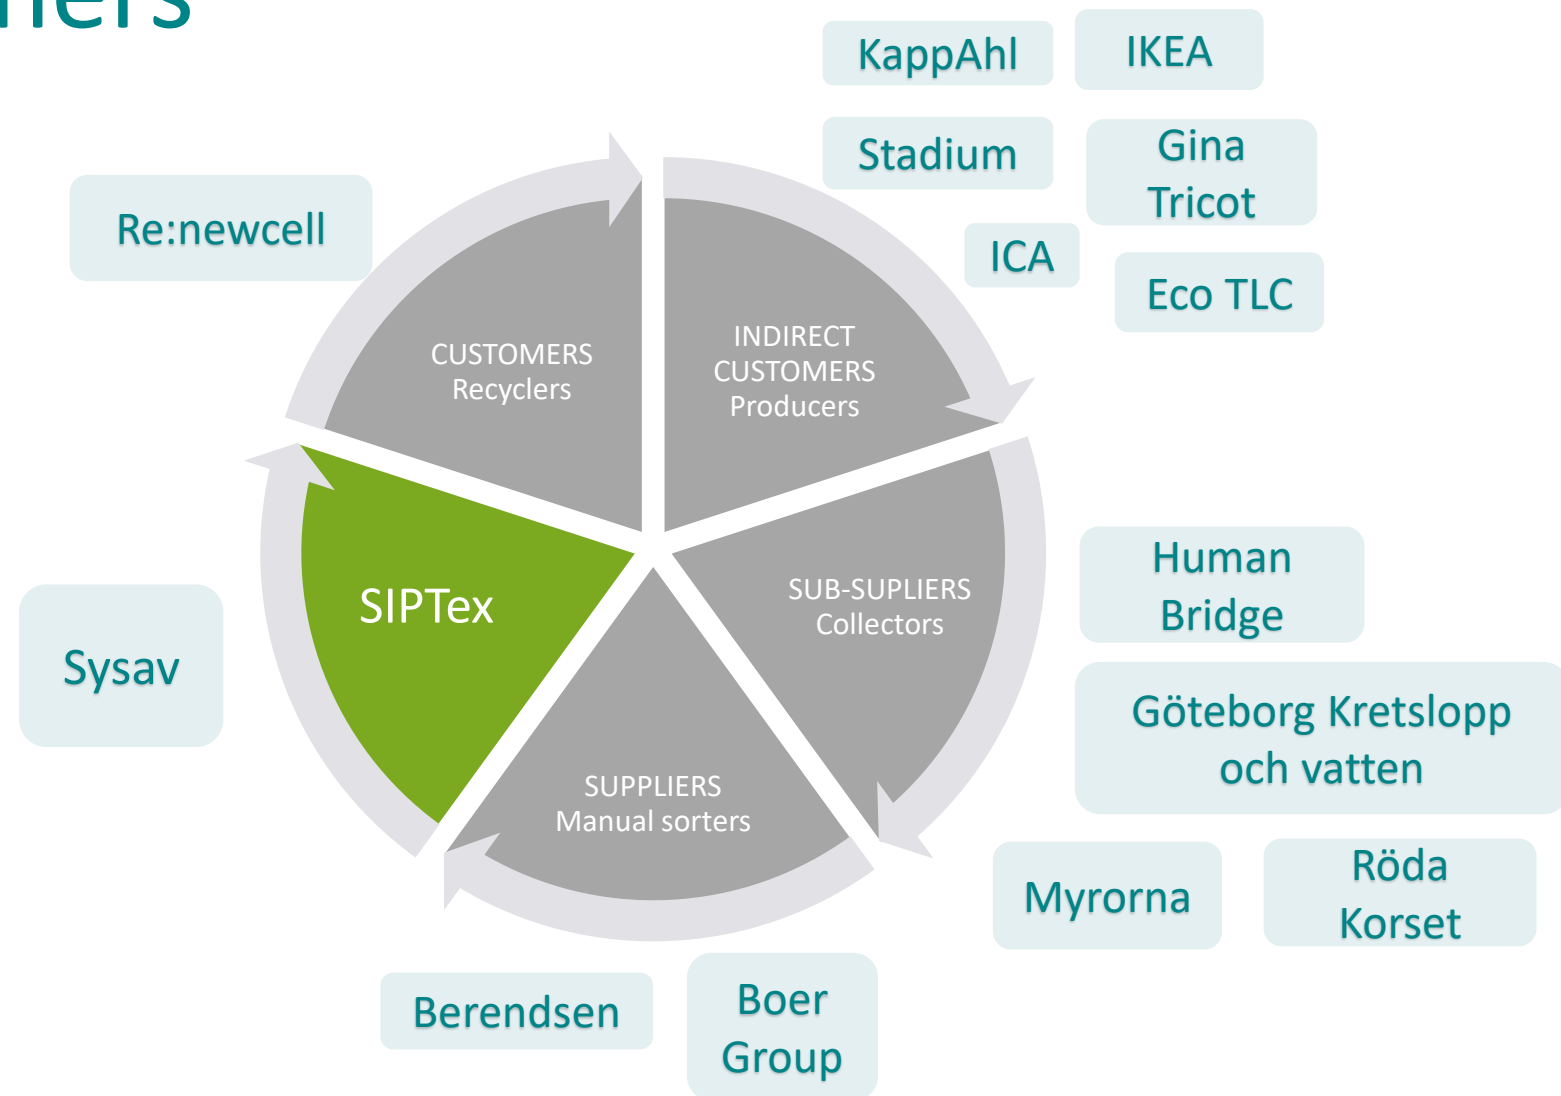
ners

KappAhl

IKEA

Stadium

Gina Tricot

Re:newcell

ICA

Eco TLC

CUSTOMERS
Recyclers

INDIRECT CUSTOMERS
Producers

SIPTex

SUB-SUPLIERS
Collectors

Human Bridge

Sysav

Göteborg Kretslopp och vatten

SUPPLIERS
Manual sorters

Myrorna

Röda Korset

Berendsen

Boer Group